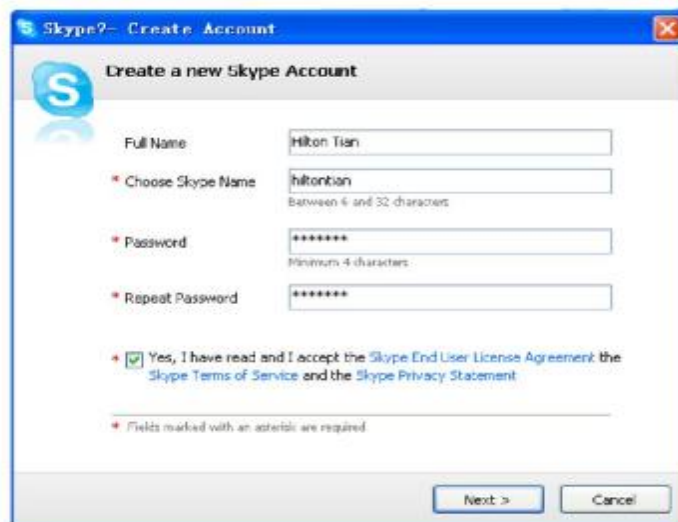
Skype?- Create Account

Create a new Skype Account

Full Name
Hilton Tian

* Choose Skype Name
hiltontian
Between 6 and 32 characters

* Password
********
Minimum 4 characters

* Repeat Password
********

* Yes, I have read and I accept the Skype End User License Agreement the Skype Terms of Service and the Skype Privacy Statement

* Fields marked with an asterisk are required

Next >
Cancel